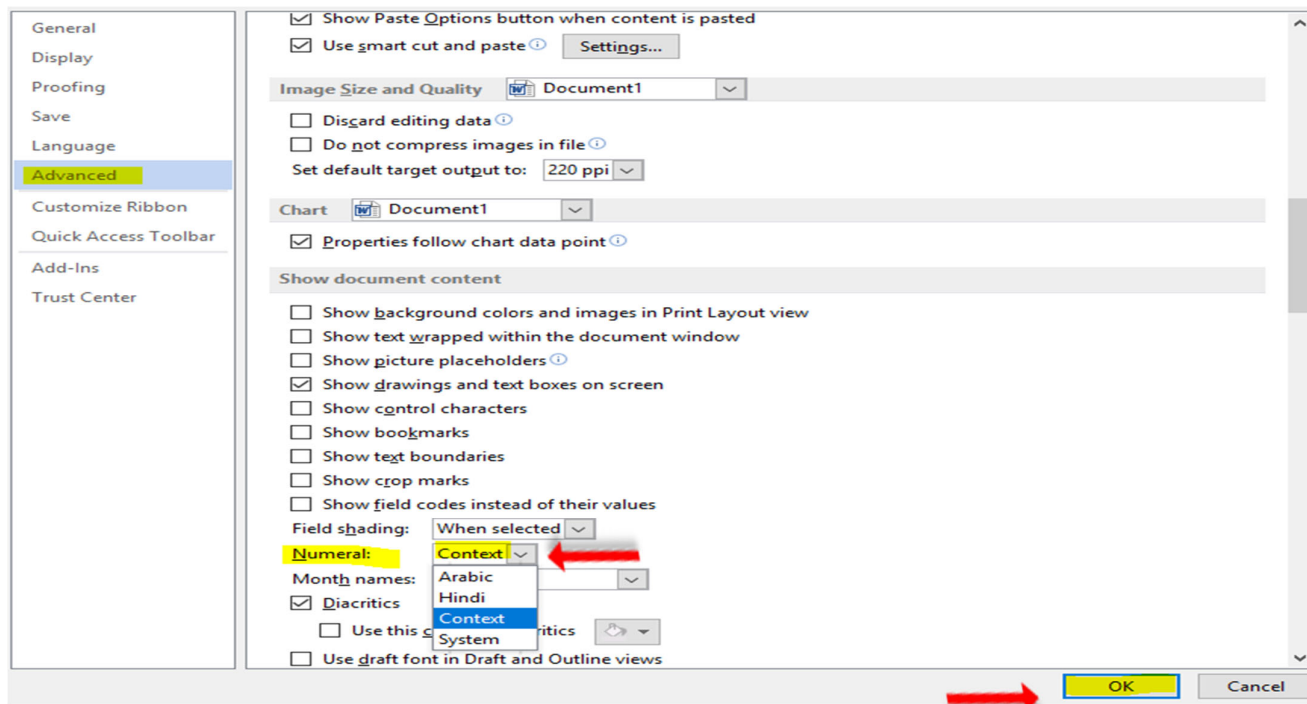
General
Display
Proofing
Save
Language
Advanced
Customize Ribbon
Quick Access Toolbar
Add-Ins
Trust Center

Show Paste Options button when content is pasted
Use smart cut and paste
Settings...

Image Size and Quality
Document1
Discard editing data
Do not compress images in file
Set default target output to: 220 ppi

Chart
Document1
Properties follow chart data point

Show document content
Show background colors and images in Print Layout view
Show text wrapped within the document window
Show picture placeholders
Show drawings and text boxes on screen
Show control characters
Show bookmarks
Show text boundaries
Show crop marks
Show field codes instead of their values
Field shading: When selected
Numeral: Context
Month names:
Arabic
Hindi
Context
System
Diacritics
Use this c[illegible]ritics
Use draft font in Draft and Outline views

OK
Cancel